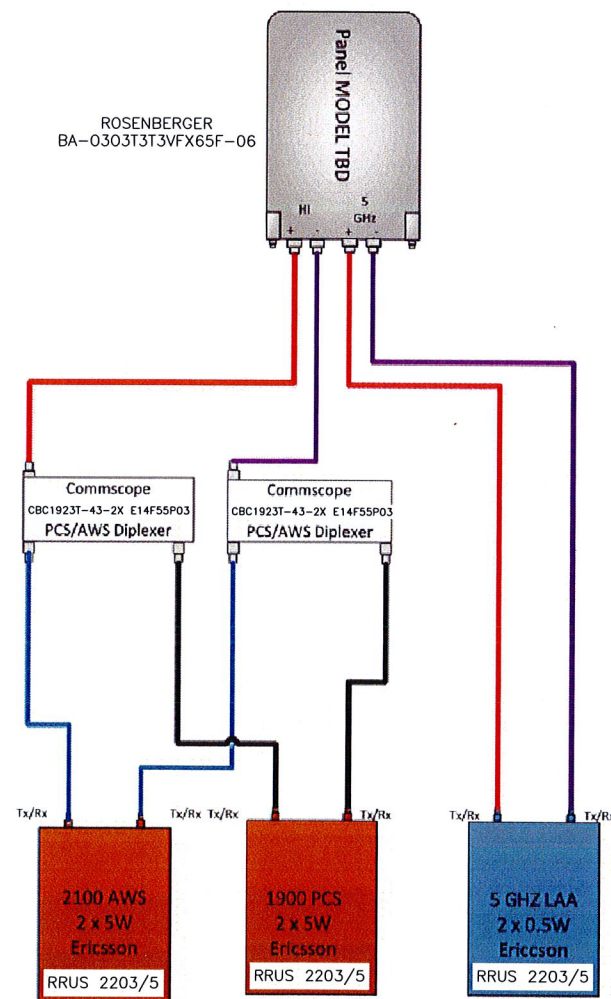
ROSENBERGER
BA-0303T3T3VFX65F-06

Panel MODEL TBD

HI

5 GHz

+ - + -

Commscope
CBC1923T-43-2X E14F55P03
PCS/AWS Diplexer

Commscope
CBC1923T-43-2X E14F55P03
PCS/AWS Diplexer

Tx/Rx

Tx/Rx Tx/Rx

Tx/Rx

Tx/Rx

Tx/Rx

2100 AWS
2 x 5W
Ericsson
RRUS 2203/5

1900 PCS
2 x 5W
Ericsson
RRUS 2203/5

5 GHZ LAA
2 x 0.5W
Ericsson
RRUS 2203/5